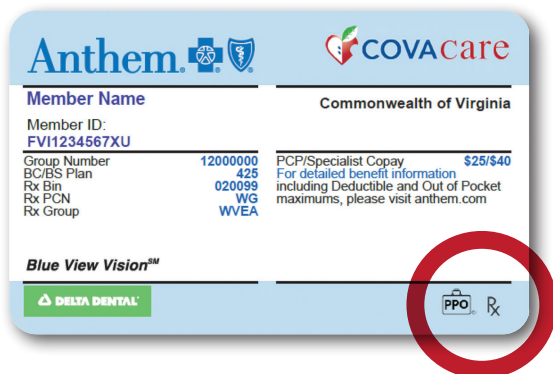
Anthem.

COVAcare

Member Name

Member ID:
FVI1234567XU

Commonwealth of Virginia

| | |
|---|---|
| Group Number | 12000000 |
| BC/BS Plan | 425 |
| Rx Bin | 020099 |
| Rx PCN | WG |
| Rx Group | WVEA |

PCP/Specialist Copay $25/$40
For detailed benefit information including Deductible and Out of Pocket maximums, please visit anthem.com

Blue View Vision℠

DELTA DENTAL

PPO Rx